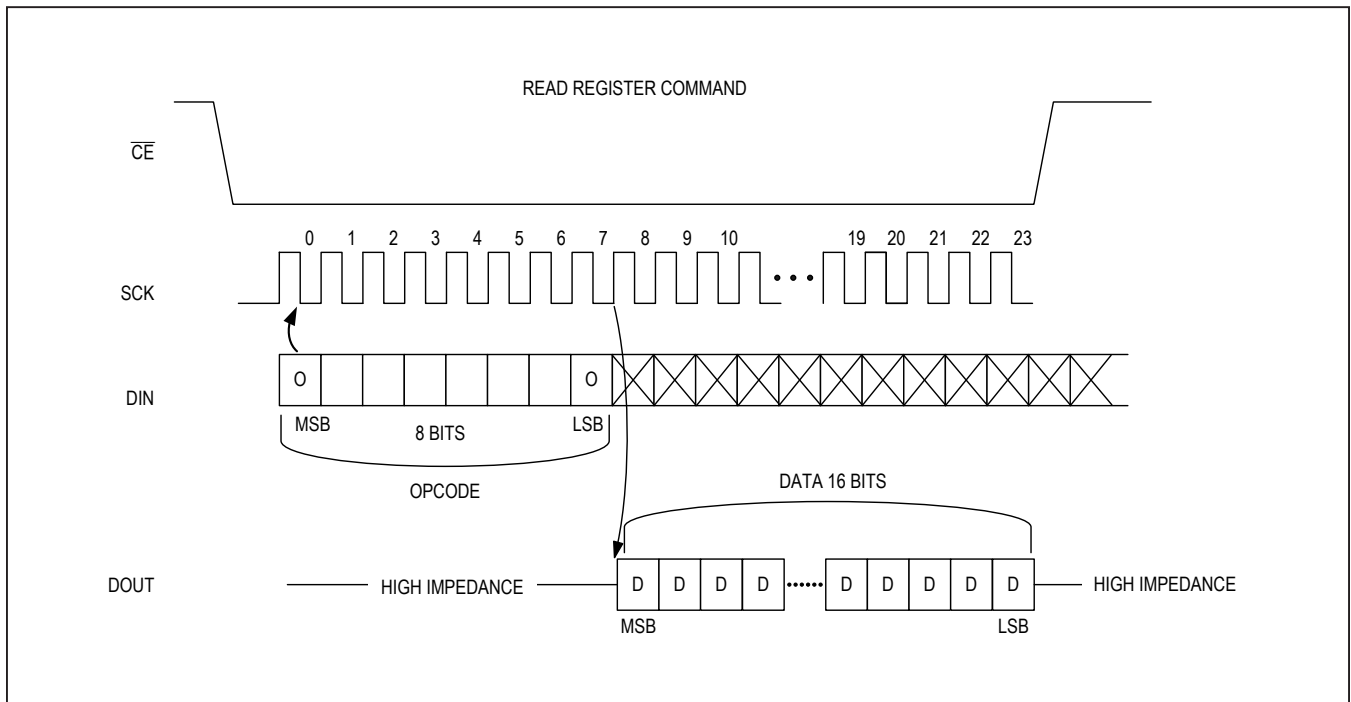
READ REGISTER COMMAND

$\overline{CE}$

0 1 2 3 4 5 6 7 8 9 10 ... 19 20 21 22 23

SCK

DIN

O O

MSB 8 BITS LSB

OPCODE

DATA 16 BITS

DOUT HIGH IMPEDANCE D D D D ...... D D D D D HIGH IMPEDANCE

MSB LSB